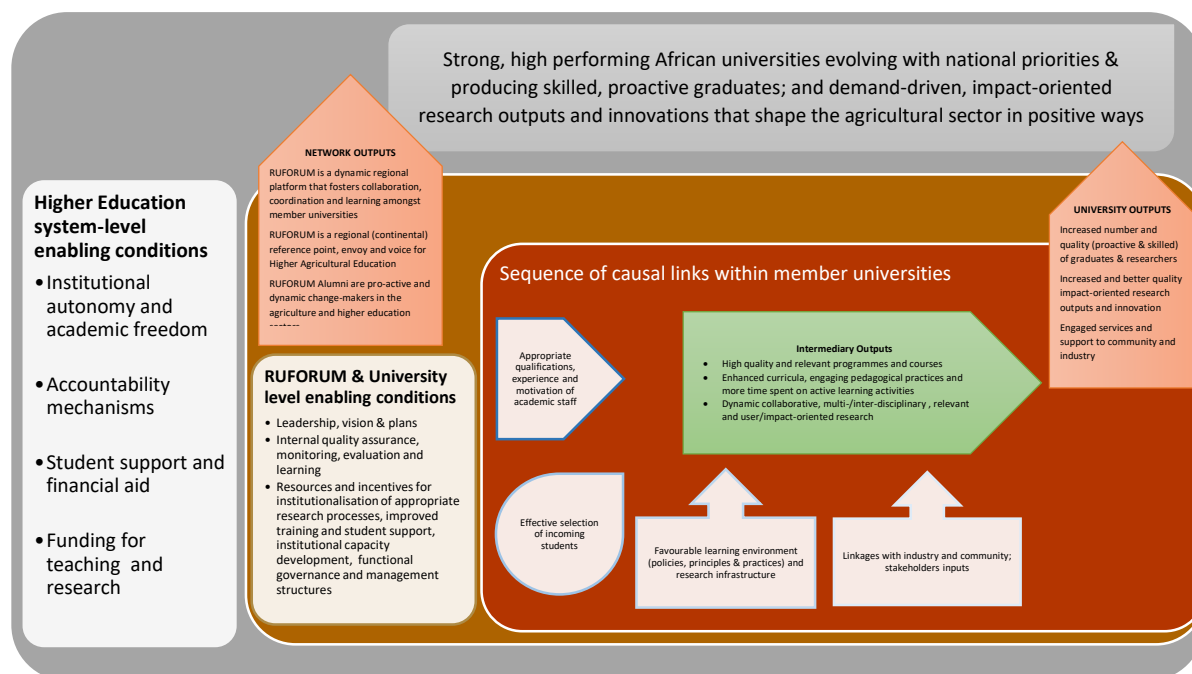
Strong, high performing African universities evolving with national priorities & producing skilled, proactive graduates; and demand-driven, impact-oriented research outputs and innovations that shape the agricultural sector in positive ways

NETWORK OUTPUTS

RUFORUM is a dynamic regional platform that fosters collaboration, coordination and learning amongst member universities

RUFORUM is a regional (continental) reference point, envoy and voice for Higher Agricultural Education

RUFORUM Alumni are pro-active and dynamic change-makers in the agriculture and higher education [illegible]

UNIVERSITY OUTPUTS

Increased number and quality (proactive & skilled) of graduates & researchers

Increased and better quality impact-oriented research outputs and innovation

Engaged services and support to community and industry

Higher Education system-level enabling conditions

•Institutional autonomy and academic freedom

•Accountability mechanisms

•Student support and financial aid

•Funding for teaching and research

RUFORUM & University level enabling conditions

• Leadership, vision & plans
• Internal quality assurance, monitoring, evaluation and learning
• Resources and incentives for institutionalisation of appropriate research processes, improved training and student support, institutional capacity development, functional governance and management structures

Sequence of causal links within member universities

Appropriate qualifications, experience and motivation of academic staff

Intermediary Outputs

• High quality and relevant programmes and courses
• Enhanced curricula, engaging pedagogical practices and more time spent on active learning activities
• Dynamic collaborative, multi-/inter-disciplinary , relevant and user/impact-oriented research

Effective selection of incoming students

Favourable learning environment (policies, principles & practices) and research infrastructure

Linkages with industry and community; stakeholders inputs